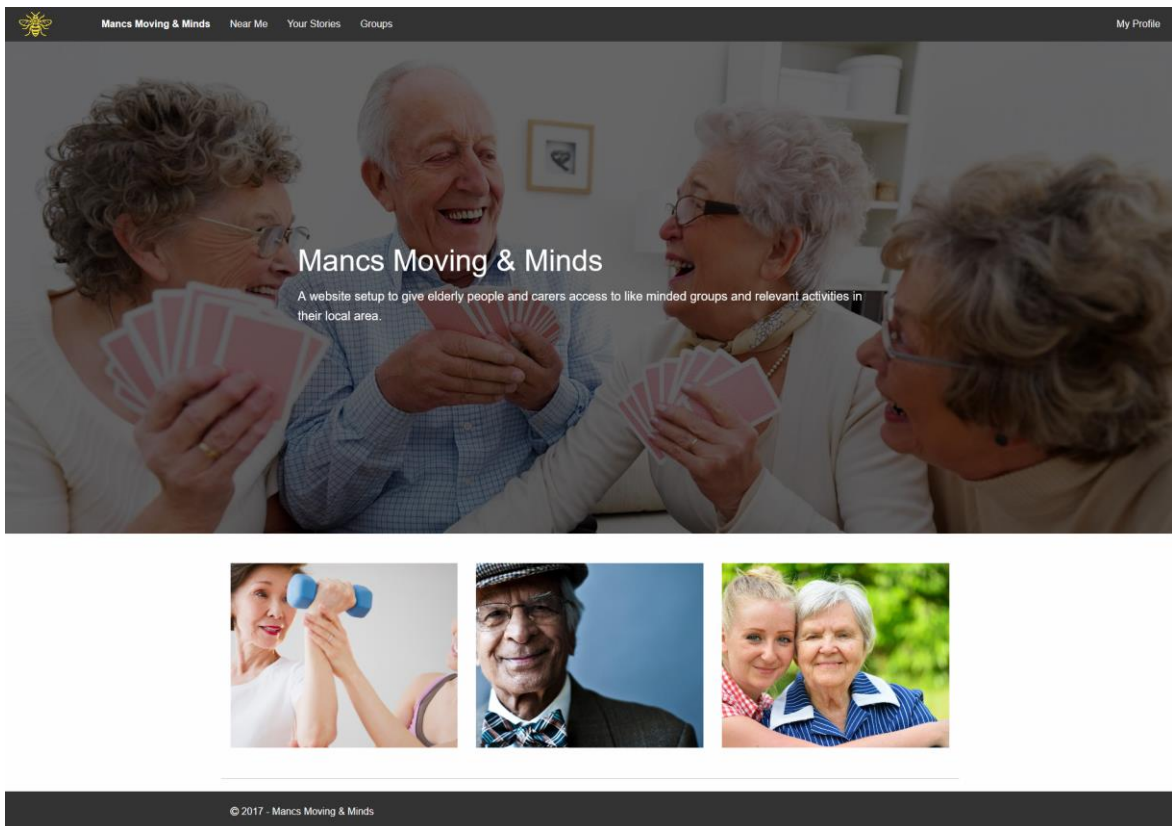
Mancs Moving & Minds Near Me Your Stories Groups My Profile

Mancs Moving & Minds

A website setup to give elderly people and carers access to like minded groups and relevant activities in their local area.

© 2017 - Mancs Moving & Minds